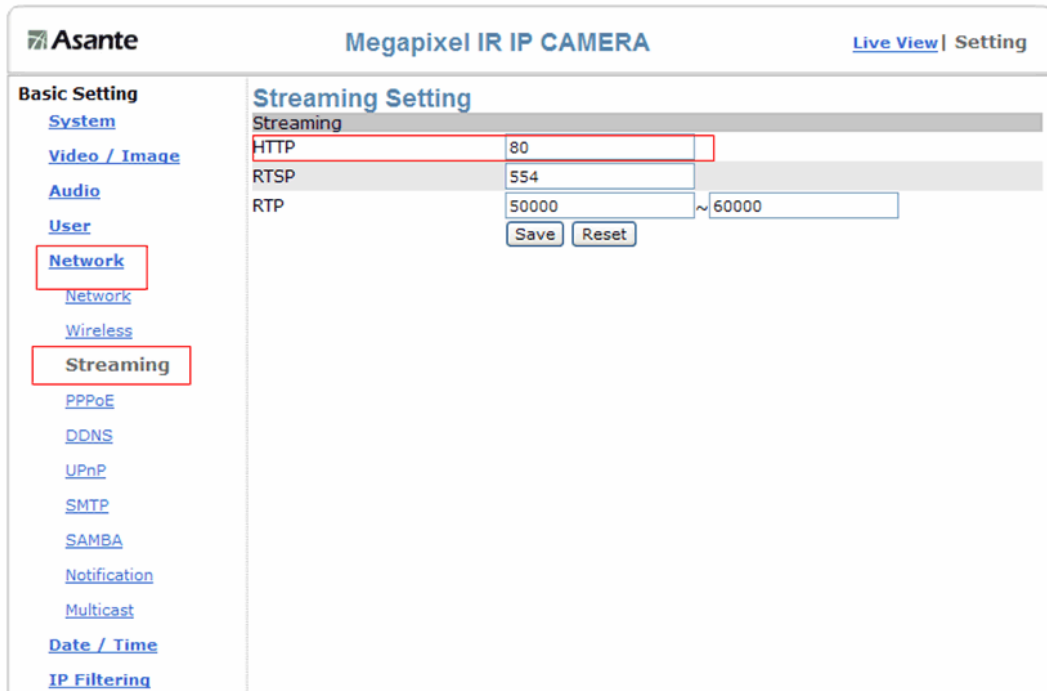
Asante

Megapixel IR IP CAMERA

Live View | Setting

Basic Setting
System
Video / Image
Audio
User
Network
Network
Wireless
Streaming
PPPoE
DDNS
UPnP
SMTP
SAMBA
Notification
Multicast
Date / Time
IP Filtering

Streaming Setting

| Streaming | |
|---|---|
| HTTP | 80 |
| RTSP | 554 |
| RTP | 50000 ~ 60000 |

Save Reset